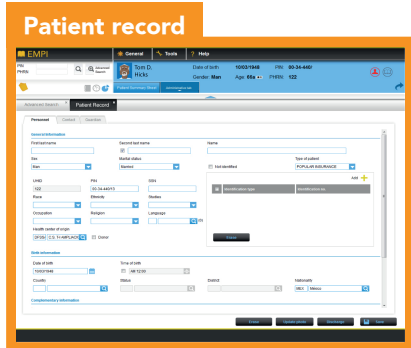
Patient record

EMPI
General Tools ? Help

PIN
PHRN
Advanced Search

Tom D. Hicks
Date of birth 10/03/1946
Gender Man
Age 66a
PIN 00-34-4461
PHRN 122

Patient Summary Sheet
Advanced Search
Patient Record

Personal Contact Guardian

General information
First last name
Second last name
Name
Sex
Man
Marital status
Married
Not identified
Type of patient
POPULAR INSURANCE
UHID
122
PIN
00-34-44013
SSN
Race
Ethnicity
Studies
Occupation
Religion
Language
Health center of origin
Donor
Add
Identification type
Identification no.

Birth information
Date of birth
10/03/1946
Time of birth
AM 12:00
Country
State
District
Nationality
MEX Mexico

Complementary information

Extract
Update photo
Discharge
Save